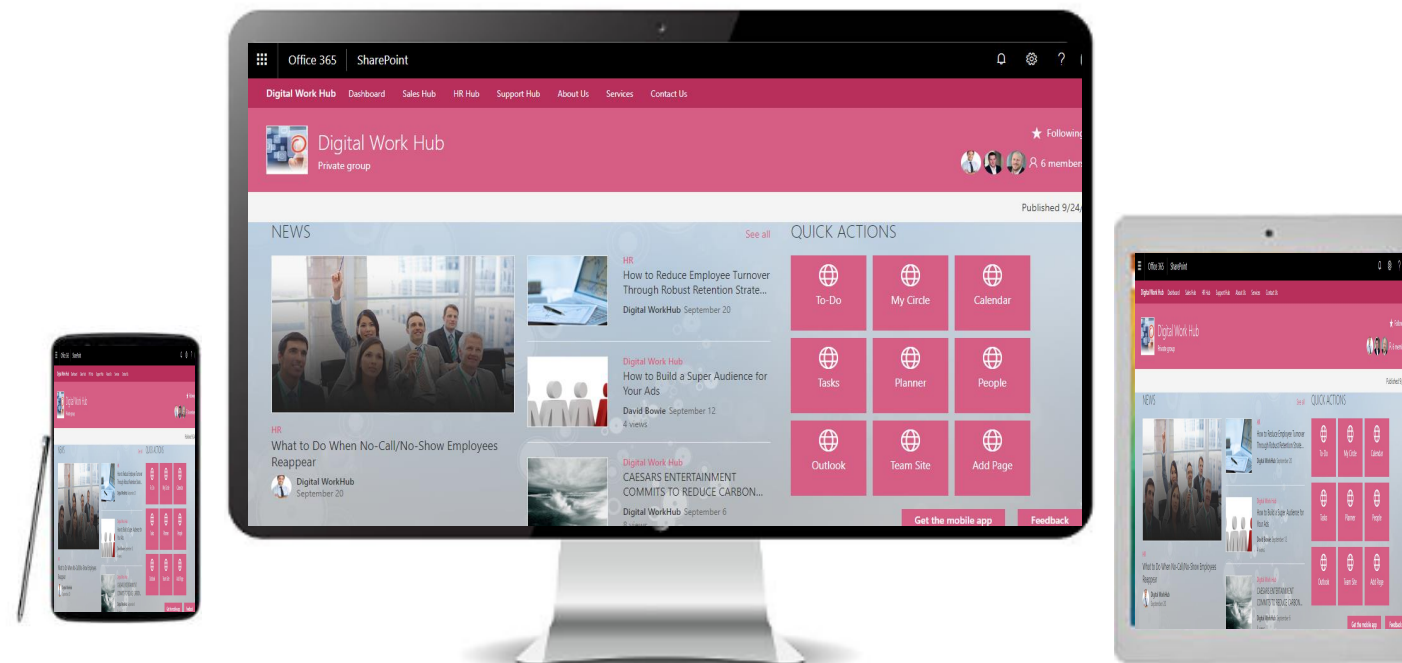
Office 365 SharePoint

Digital Work Hub Dashboard Sales Hub HR Hub Support Hub About Us Services Contact Us

Digital Work Hub
Private group

Following
6 members

Published 9/24/

NEWS
See all

HR
What to Do When No-Call/No-Show Employees Reappear
Digital WorkHub
September 20

HR
How to Reduce Employee Turnover Through Robust Retention Strate...
Digital WorkHub September 20

Digital Work Hub
How to Build a Super Audience for Your Ads
David Bowie September 12
4 views

Digital Work Hub
CAESARS ENTERTAINMENT COMMITS TO REDUCE CARBON...
Digital WorkHub September 6
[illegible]

QUICK ACTIONS
To-Do
My Circle
Calendar
Tasks
Planner
People
Outlook
Team Site
Add Page

Get the mobile app
Feedback